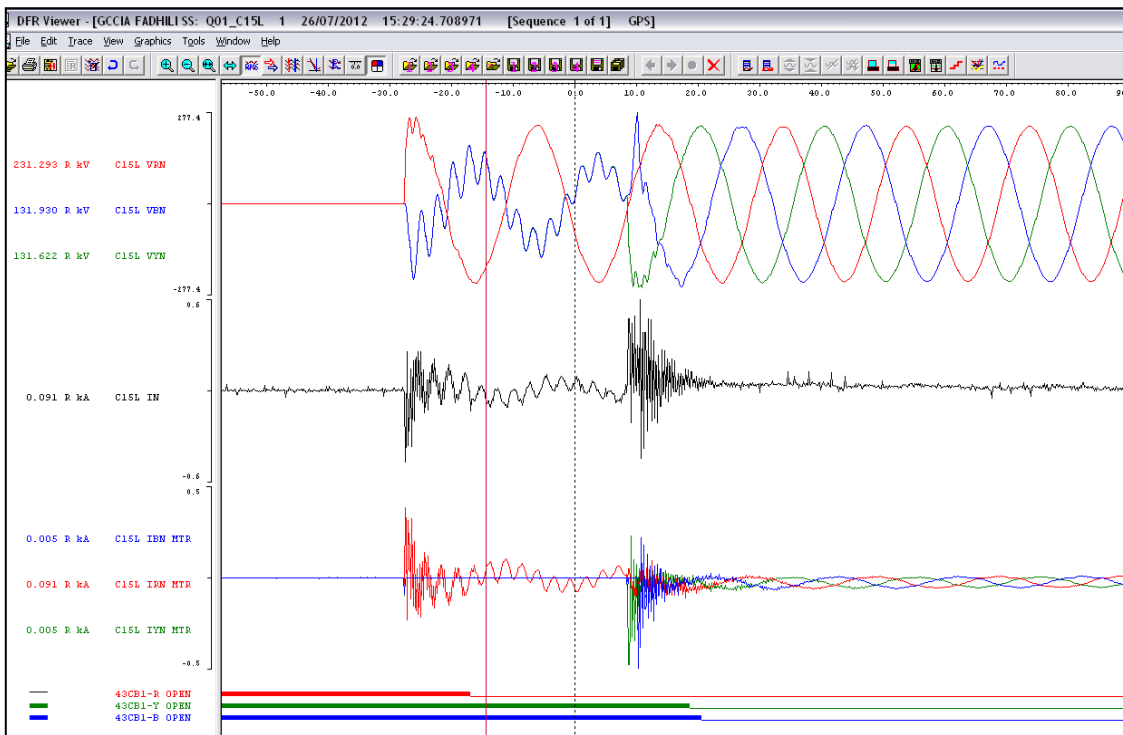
DFR Viewer - [GCCIA FADHILI SS: Q01_C15L 1 26/07/2012 15:29:24.708971 [Sequence 1 of 1] GPS]

File Edit Trace View Graphics Tools Window Help

-50.0 -40.0 -30.0 -20.0 -10.0 0.0 10.0 20.0 30.0 40.0 50.0 60.0 70.0 80.0 9

277.4

231.293 R kV C15L VRN

131.930 R kV C15L VBN

131.622 R kV C15L VYN

-277.4

0.6

0.091 R kA C15L IN

-0.6

0.5

0.005 R kA C15L IBN MTR

0.091 R kA C15L IRN MTR

0.005 R kA C15L IYN MTR

-0.5

43CB1-R OPEN
43CB1-Y OPEN
43CB1-B OPEN